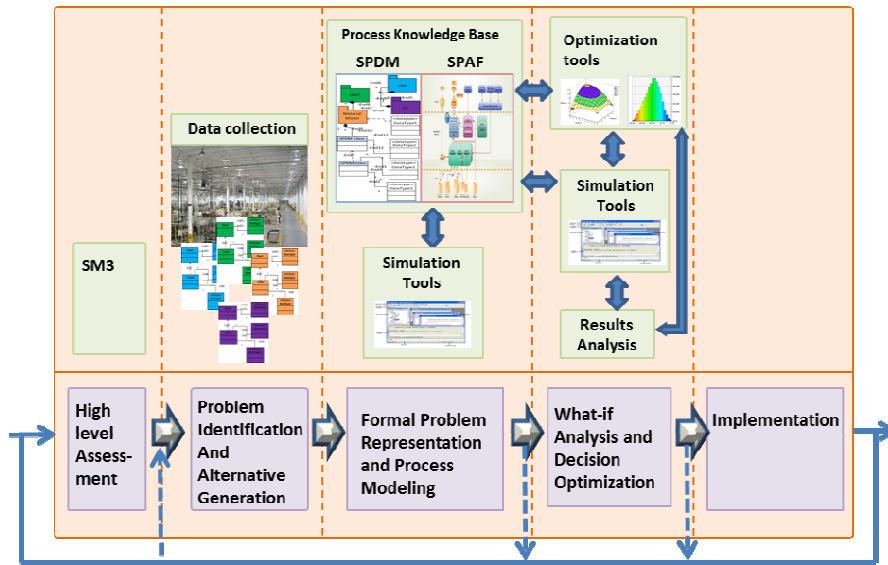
Process Knowledge Base

SPDM

SPAF

Optimization tools

Data collection

Simulation Tools

SM3

Simulation Tools

Results Analysis

High level Assessment

Problem Identification And Alternative Generation

Formal Problem Representation and Process Modeling

What-if Analysis and Decision Optimization

Implementation